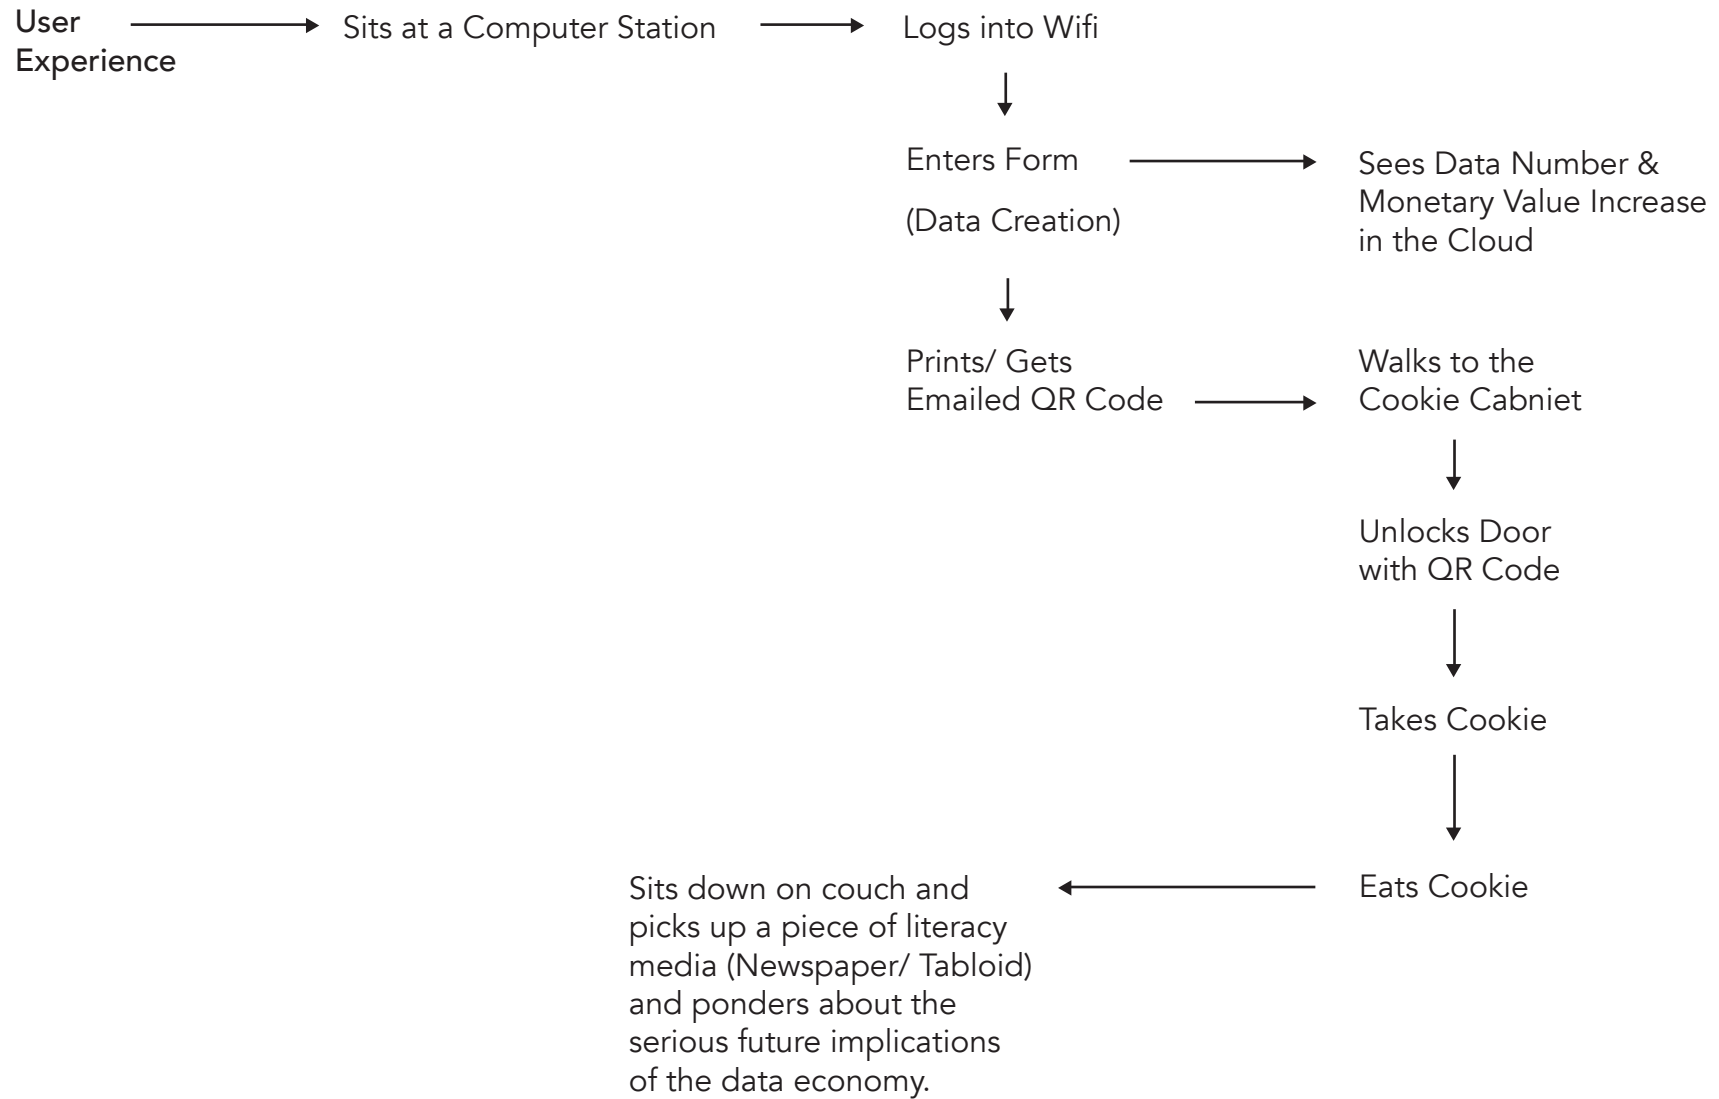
User Experience

Sits at a Computer Station

Logs into Wifi

Enters Form

(Data Creation)

Sees Data Number & Monetary Value Increase in the Cloud

Prints/ Gets Emailed QR Code

Walks to the Cookie Cabniet

Unlocks Door with QR Code

Takes Cookie

Eats Cookie

Sits down on couch and picks up a piece of literacy media (Newspaper/ Tabloid) and ponders about the serious future implications of the data economy.